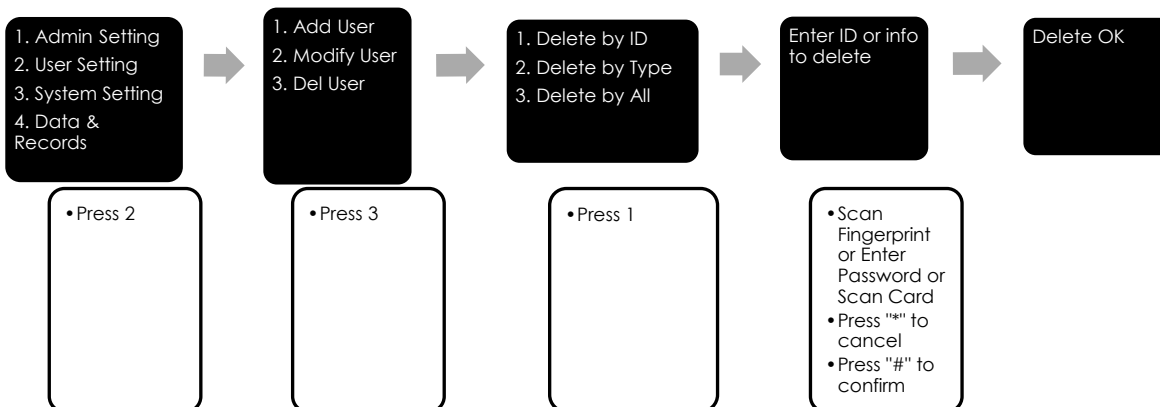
1. Admin Setting
2. User Setting
3. System Setting
4. Data & Records

• Press 2

1. Add User
2. Modify User
3. Del User

• Press 3

1. Delete by ID
2. Delete by Type
3. Delete by All

• Press 1

Enter ID or info to delete

• Scan Fingerprint or Enter Password or Scan Card
• Press "*" to cancel
• Press "#" to confirm

Delete OK